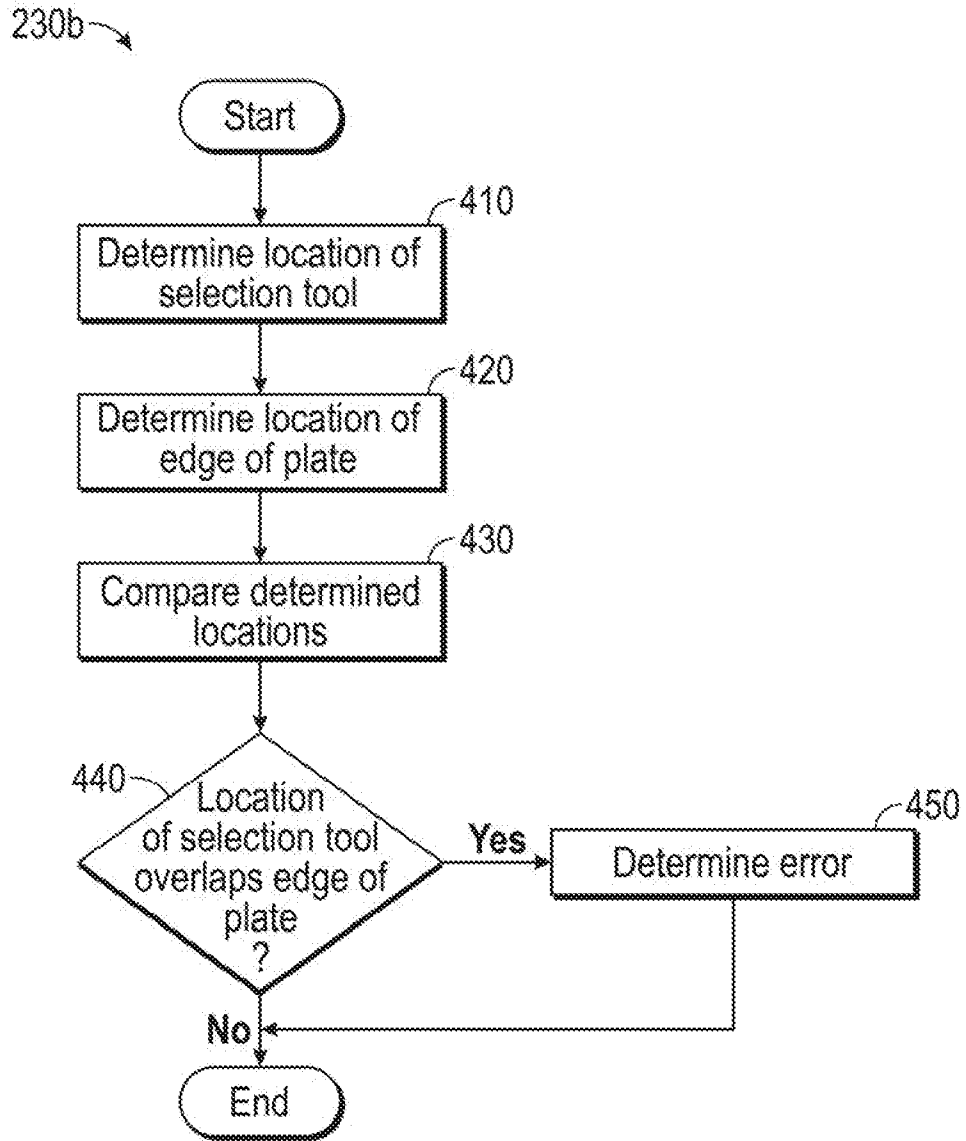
230b

Start

410

Determine location of selection tool

420

Determine location of edge of plate

430

Compare determined locations

440

Location of selection tool overlaps edge of plate ?

Yes

450

Determine error

No

End